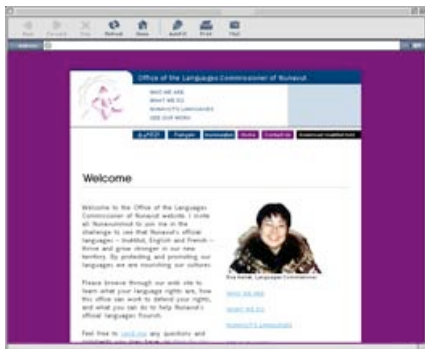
Back Forward Stop Refresh Home AutoFill Print Mail

Address

Office of the Languages Commissioner of Nunavut

WHO WE ARE
WHAT WE DO
NUNAVUT'S LANGUAGES
SEE OUR WORK

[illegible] Français Inuinnaqtun Home Contact Us Download Inuktitut font

Welcome

Welcome to the Office of the Languages Commissioner of Nunavut website. I invite all Nunavummiut to join me in the challenge to see that Nunavut's official languages – Inuktitut, English and French – thrive and grow stronger in our new territory. By protecting and promoting our languages we are nourishing our cultures.

Please browse through our web site to learn what your language rights are, how this office can work to defend your rights, and what you can do to help Nunavut's official languages flourish.

Feel free to send me any questions and comments you may have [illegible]

Eva Aariak, Languages Commissioner

WHO WE ARE
WHAT WE DO
NUNAVUT'S LANGUAGES